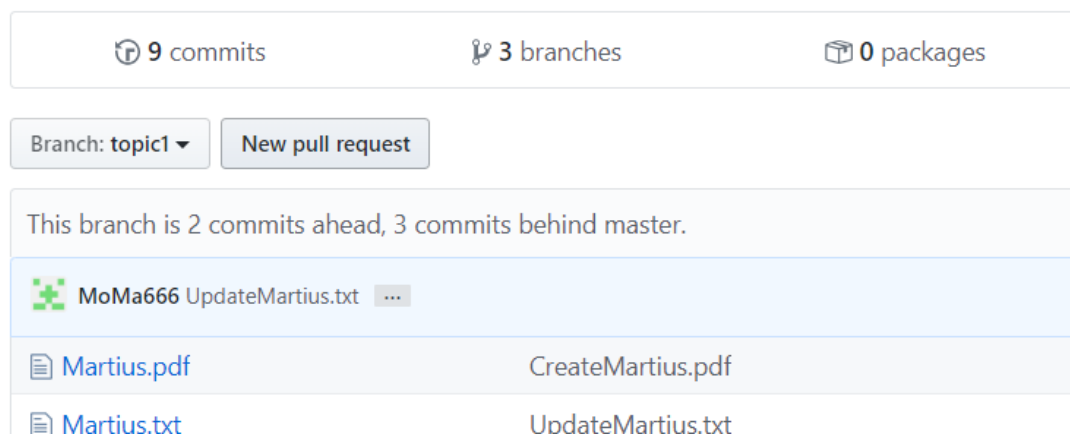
9 commits

3 branches

0 packages

Branch: topic1

New pull request

This branch is 2 commits ahead, 3 commits behind master.

MoMa666 UpdateMartius.txt ···

Martius.pdf CreateMartius.pdf

Martius.txt UpdateMartius.txt